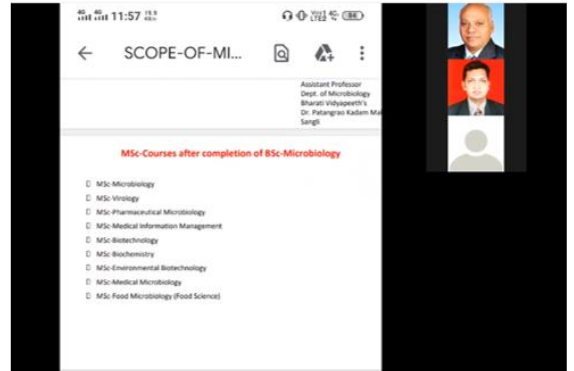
11:57

SCOPE-OF-MI...

Assistant Professor
Dept. of Microbiology
Bharati Vidyapeeth's
Dr. Patangrao Kadam Ma
Sangli

MSc-Courses after completion of BSc-Microbiology

MSc-Microbiology
MSc-Virology
MSc-Pharmaceutical Microbiology
MSc-Medical Information Management
MSc-Biotechnology
MSc-Biochemistry
MSc-Environmental Biotechnology
MSc-Medical Microbiology
MSc-Food Microbiology (Food Science)